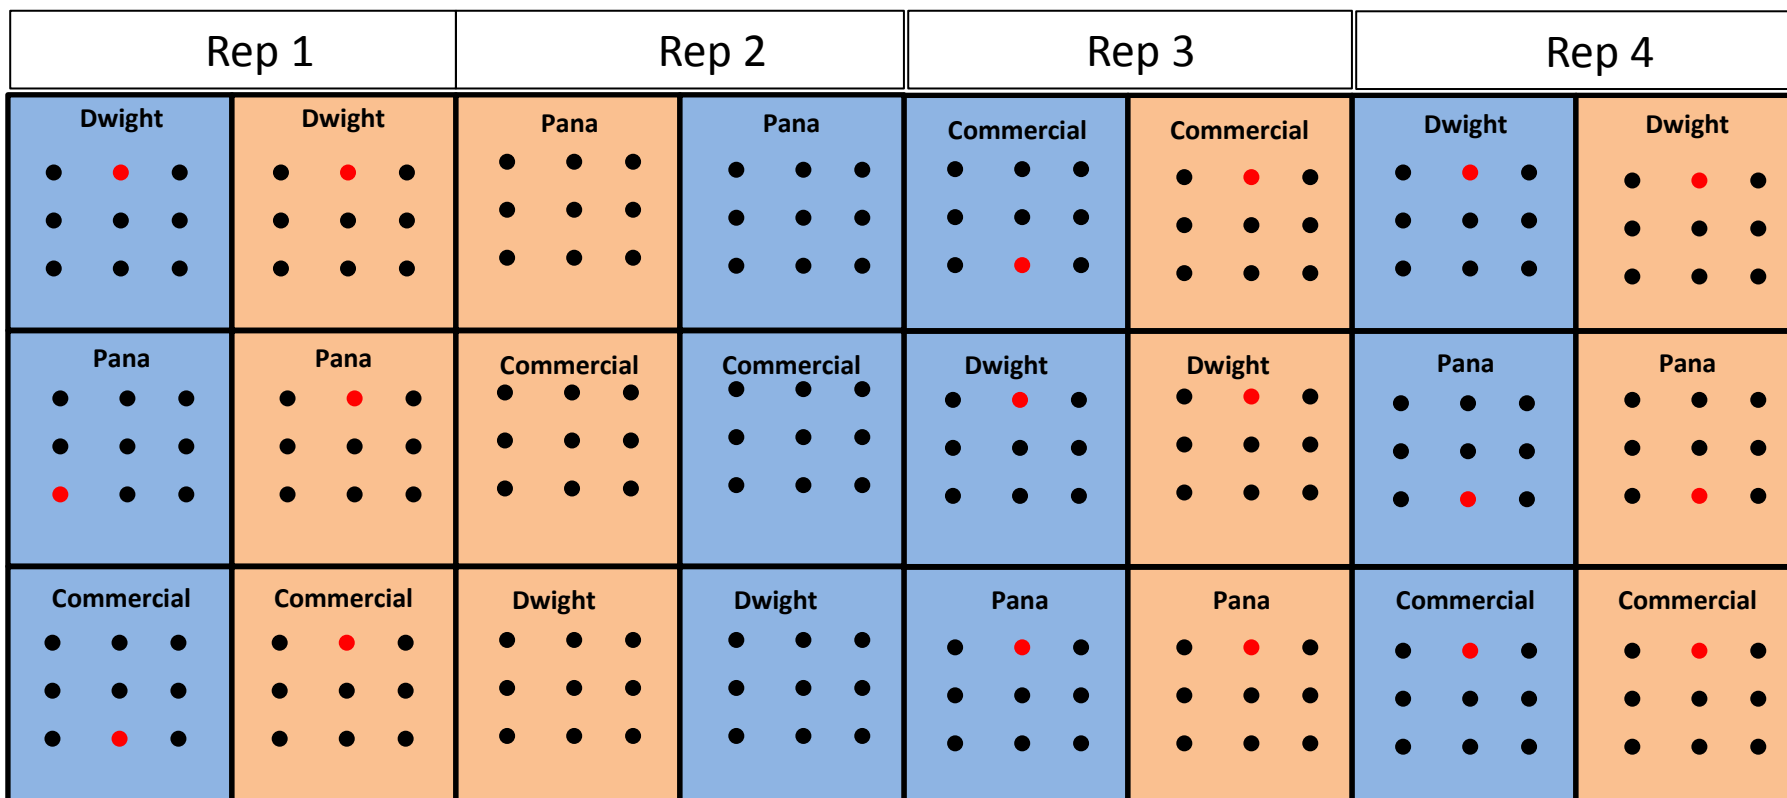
| Rep 1 | | Rep 2 | | Rep 3 | | Rep 4 | |
|---|---|---|---|---|---|---|---|
| Dwight | Dwight | Pana | Pana | Commercial | Commercial | Dwight | Dwight |
| Pana | Pana | Commercial | Commercial | Dwight | Dwight | Pana | Pana |
| Commercial | Commercial | Dwight | Dwight | Pana | Pana | Commercial | Commercial |